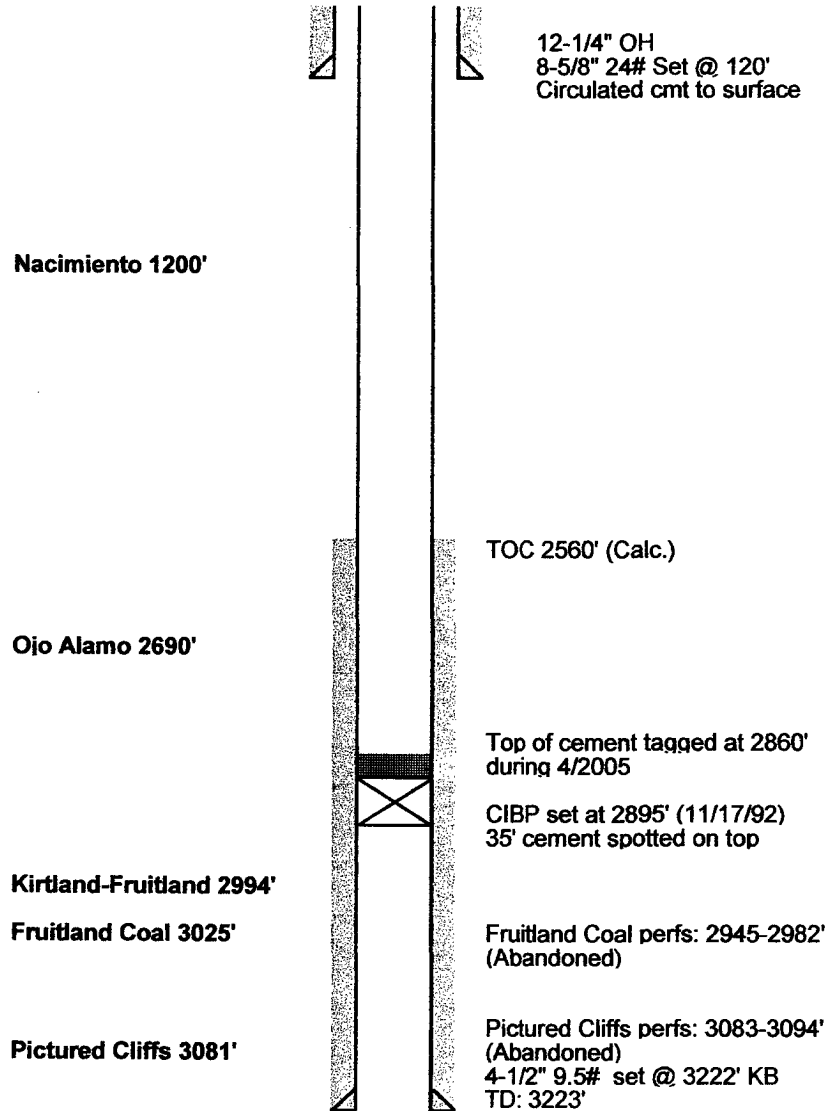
12-1/4" OH
8-5/8" 24# Set @ 120'
Circulated cmt to surface

Nacimiento 1200'

TOC 2560' (Calc.)

Ojo Alamo 2690'

Top of cement tagged at 2860' during 4/2005

CIBP set at 2895' (11/17/92)
35' cement spotted on top

Kirtland-Fruitland 2994'

Fruitland Coal 3025'

Fruitland Coal perfs: 2945-2982' (Abandoned)

Pictured Cliffs 3081'

Pictured Cliffs perfs: 3083-3094' (Abandoned)
4-1/2" 9.5# set @ 3222' KB
TD: 3223'